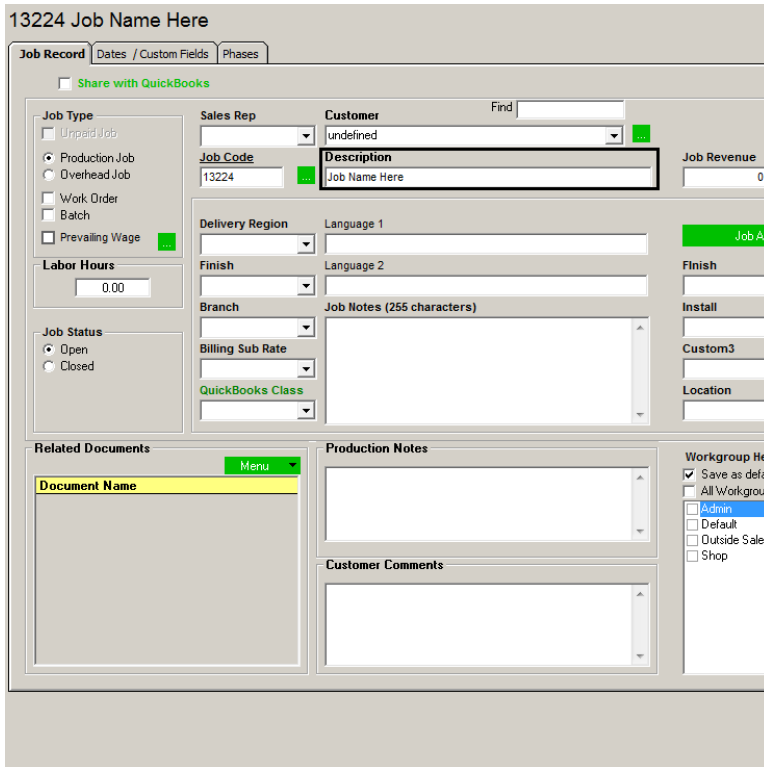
13224 Job Name Here

Job Record | Dates / Custom Fields | Phases

Share with QuickBooks

Job Type
Unpaid Job
Production Job
Overhead Job
Work Order
Batch
Prevailing Wage ...

Labor Hours
0.00

Job Status
Open
Closed

Sales Rep

Customer
Find
undefined ...

Job Code
13224 ...

Description
Job Name Here

Job Revenue
0

Delivery Region

Language 1

Job A

Finish

Language 2

Finish

Branch

Job Notes (255 characters)

Install

Billing Sub Rate

Custom3

QuickBooks Class

Location

Related Documents
Menu
Document Name

Production Notes

Customer Comments

Workgroup He
Save as defa
All Workgrou
Admin
Default
Outside Sale
Shop